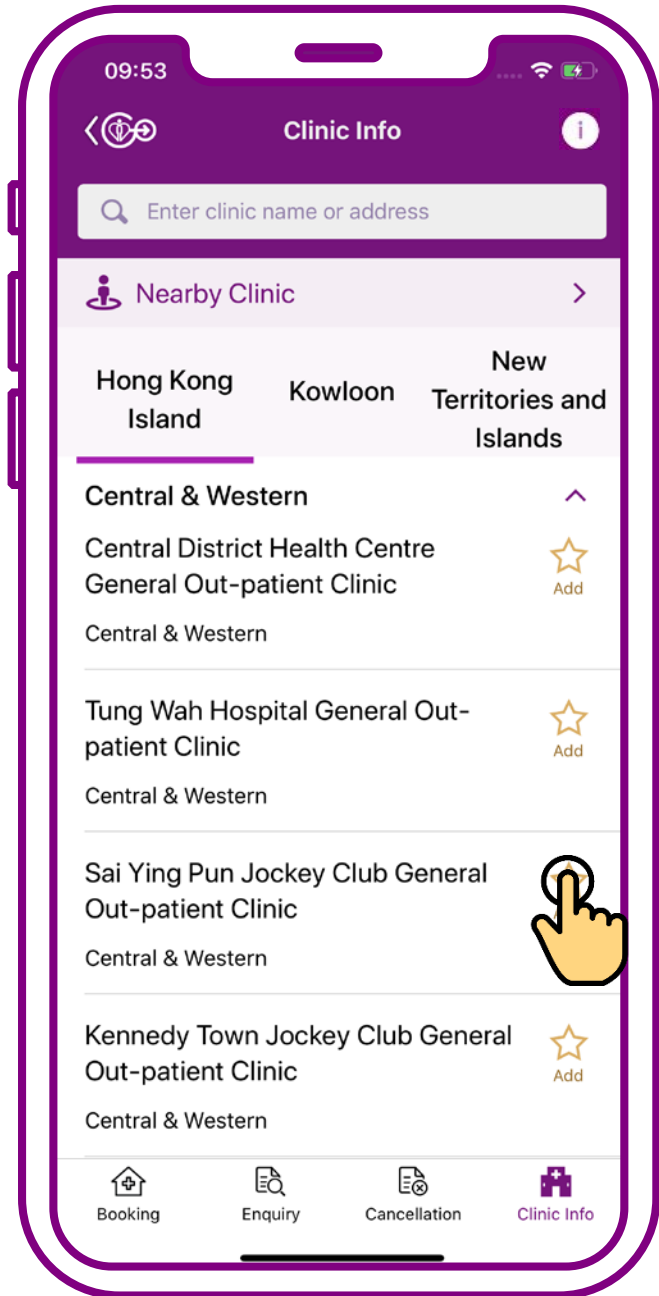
09:53

Clinic Info

Enter clinic name or address

Nearby Clinic

Hong Kong Island

Kowloon

New Territories and Islands

Central & Western

Central District Health Centre General Out-patient Clinic

Add

Central & Western

Tung Wah Hospital General Out-patient Clinic

Add

Central & Western

Sai Ying Pun Jockey Club General Out-patient Clinic

Central & Western

Kennedy Town Jockey Club General Out-patient Clinic

Add

Central & Western

Booking

Enquiry

Cancellation

Clinic Info